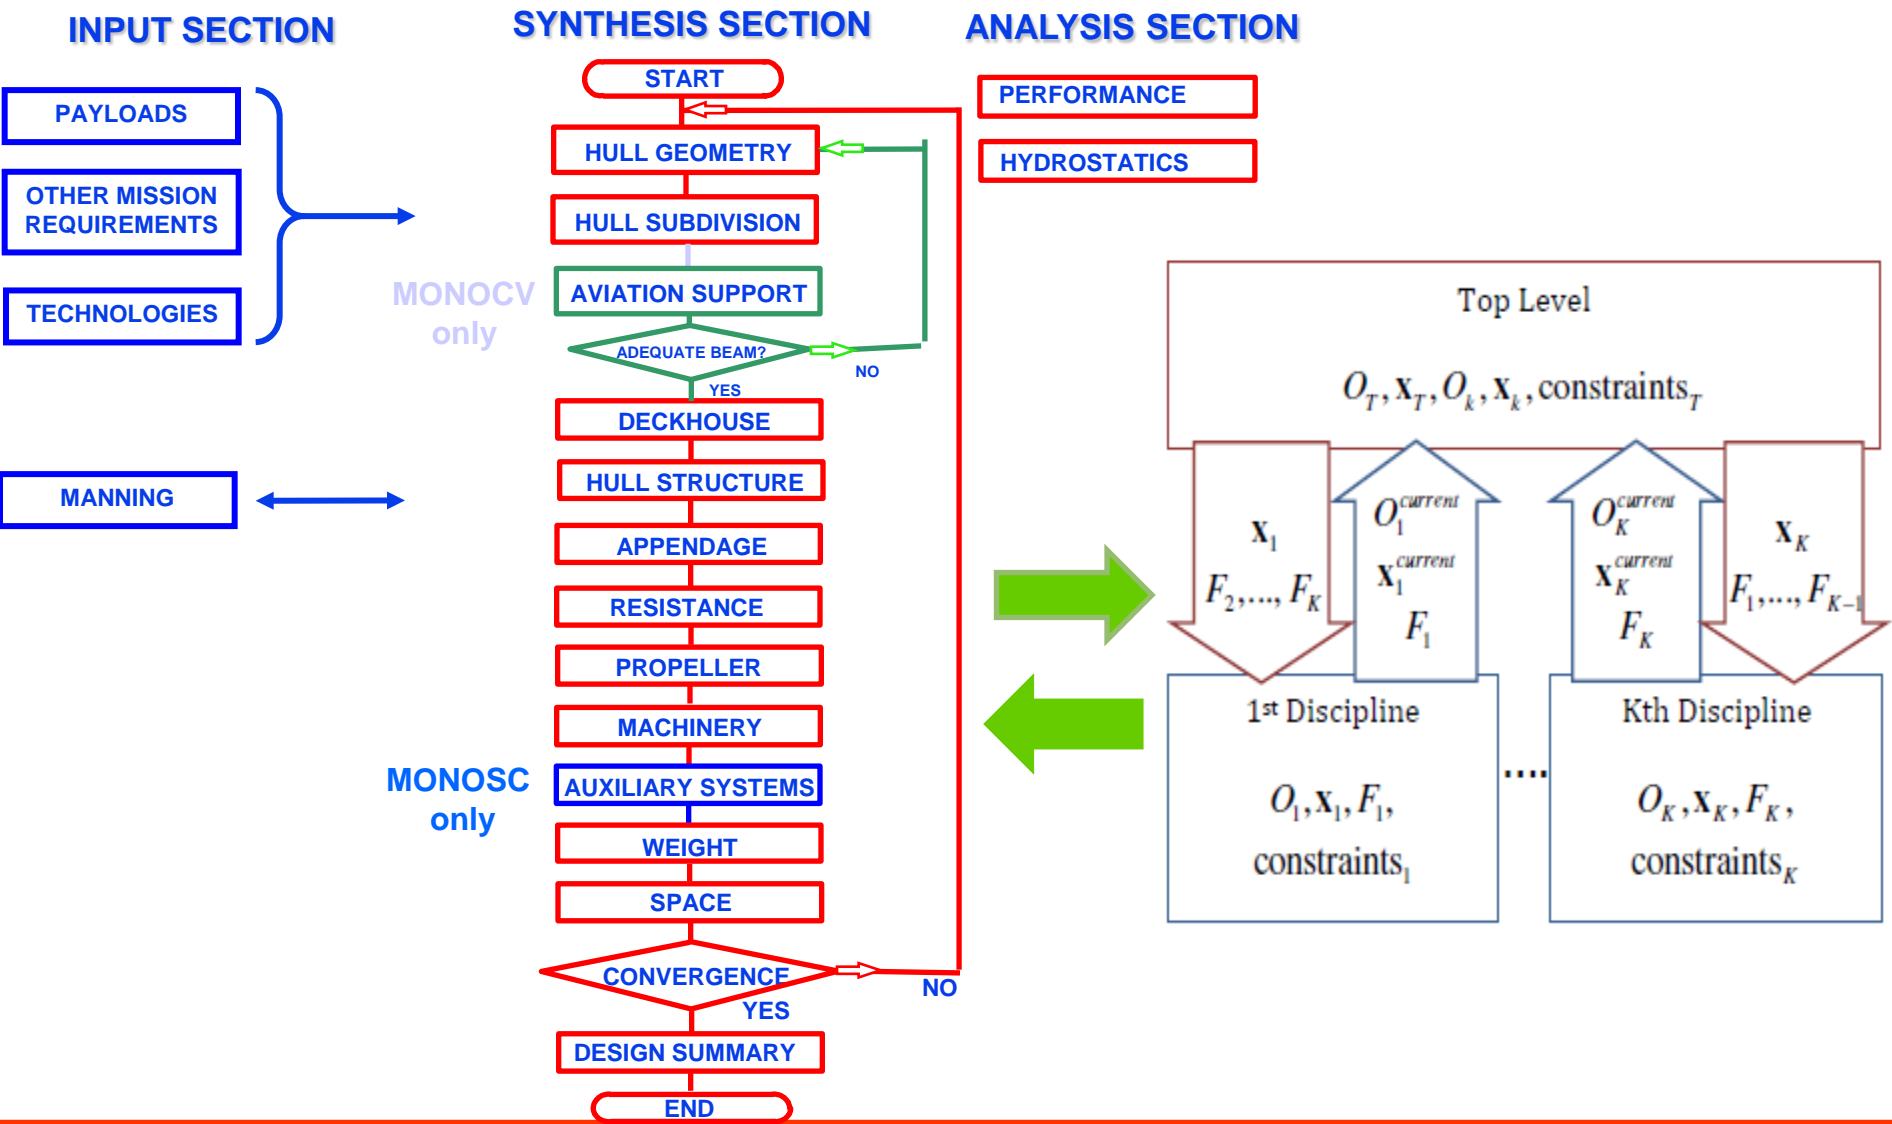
INPUT SECTION

SYNTHESIS SECTION

ANALYSIS SECTION

PAYLOADS

OTHER MISSION REQUIREMENTS

TECHNOLOGIES

MANNING

START

HULL GEOMETRY

HULL SUBDIVISION

MONOCV only

AVIATION SUPPORT

ADEQUATE BEAM?

NO

YES

DECKHOUSE

HULL STRUCTURE

APPENDAGE

RESISTANCE

PROPELLER

MACHINERY

MONOSC only

AUXILIARY SYSTEMS

WEIGHT

SPACE

CONVERGENCE

NO

YES

DESIGN SUMMARY

END

PERFORMANCE

HYDROSTATICS

Top Level

$O_T, \mathbf{x}_T, O_k, \mathbf{x}_k$, constraints$_T$

$\mathbf{x}_1$

$F_2,\ldots,F_K$

$O_1^{current}$

$\mathbf{x}_1^{current}$

$F_1$

$O_K^{current}$

$\mathbf{x}_K^{current}$

$F_K$

$\mathbf{x}_K$

$F_1,\ldots,F_{K-1}$

1st Discipline

$O_1, \mathbf{x}_1, F_1,$

constraints$_1$

....

Kth Discipline

$O_K, \mathbf{x}_K, F_K,$

constraints$_K$